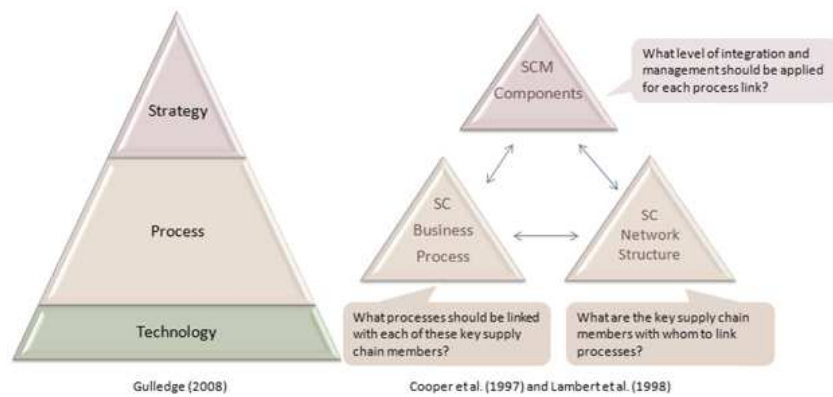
Strategy

Process

Technology

Gulledge (2008)

SCM Components

What level of integration and management should be applied for each process link?

SC Business Process

SC Network Structure

What processes should be linked with each of these key supply chain members?

What are the key supply chain members with whom to link processes?

Cooper et al. (1997) and Lambert et al. (1998)